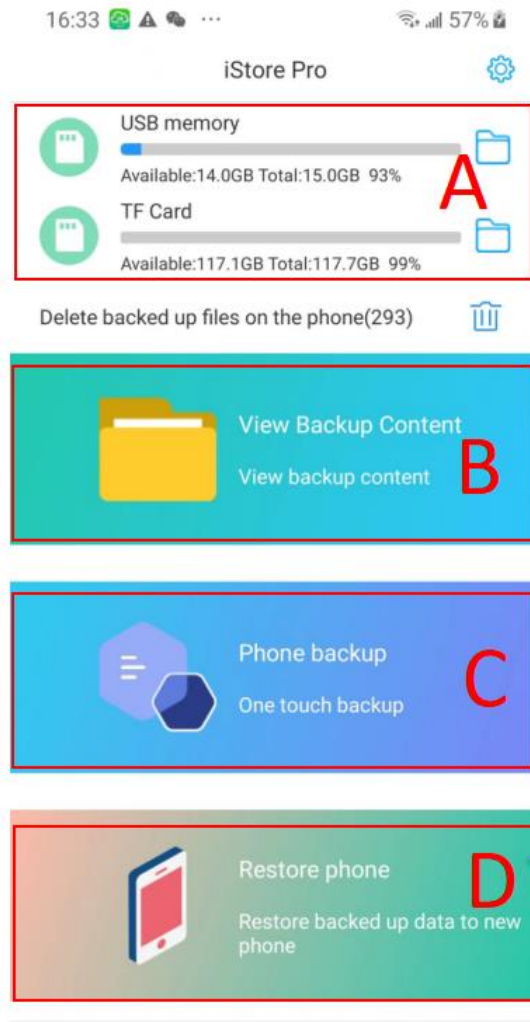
16:33 ··· 57%

iStore Pro

USB memory
Available:14.0GB Total:15.0GB 93%

TF Card
Available:117.1GB Total:117.7GB 99%

A

Delete backed up files on the phone(293)

View Backup Content
View backup content

B

Phone backup
One touch backup

C

Restore phone
Restore backed up data to new phone

D